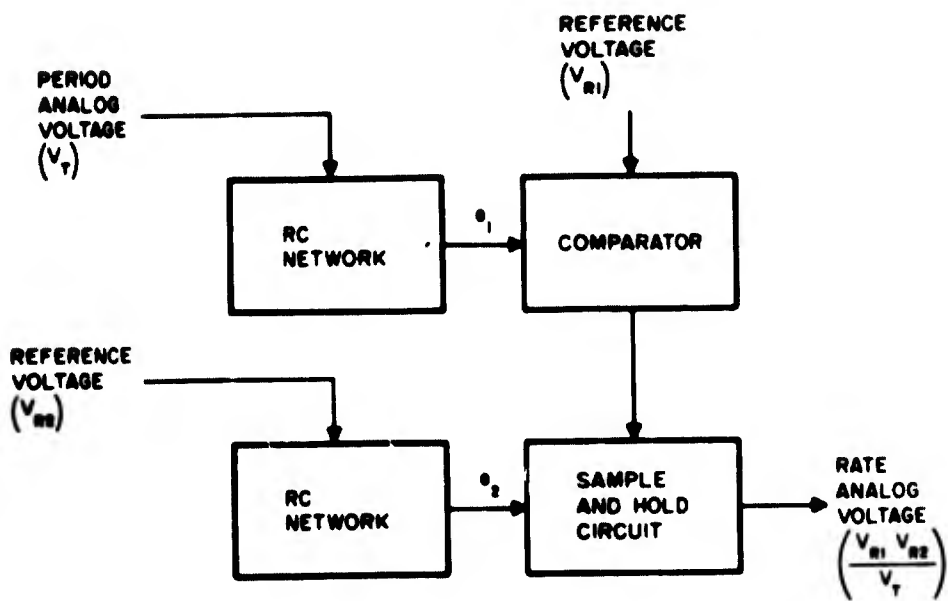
PERIOD ANALOG VOLTAGE $(V_T)$

REFERENCE VOLTAGE $(V_{R1})$

RC NETWORK

$e_1$

COMPARATOR

REFERENCE VOLTAGE $(V_{R2})$

RC NETWORK

$e_2$

SAMPLE AND HOLD CIRCUIT

RATE ANALOG VOLTAGE $\left(\frac{V_{R1} V_{R2}}{V_T}\right)$